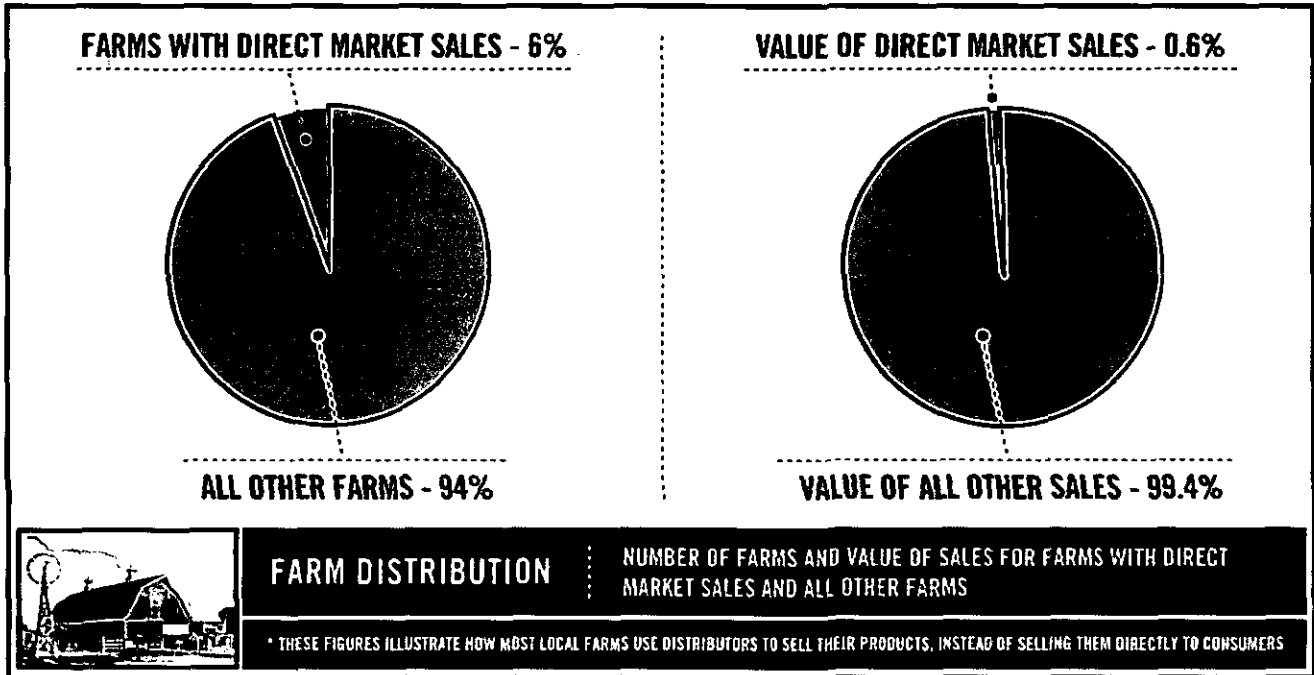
FARMS WITH DIRECT MARKET SALES - 6%

ALL OTHER FARMS - 94%

VALUE OF DIRECT MARKET SALES - 0.6%

VALUE OF ALL OTHER SALES - 99.4%

FARM DISTRIBUTION

NUMBER OF FARMS AND VALUE OF SALES FOR FARMS WITH DIRECT MARKET SALES AND ALL OTHER FARMS

* THESE FIGURES ILLUSTRATE HOW MOST LOCAL FARMS USE DISTRIBUTORS TO SELL THEIR PRODUCTS, INSTEAD OF SELLING THEM DIRECTLY TO CONSUMERS